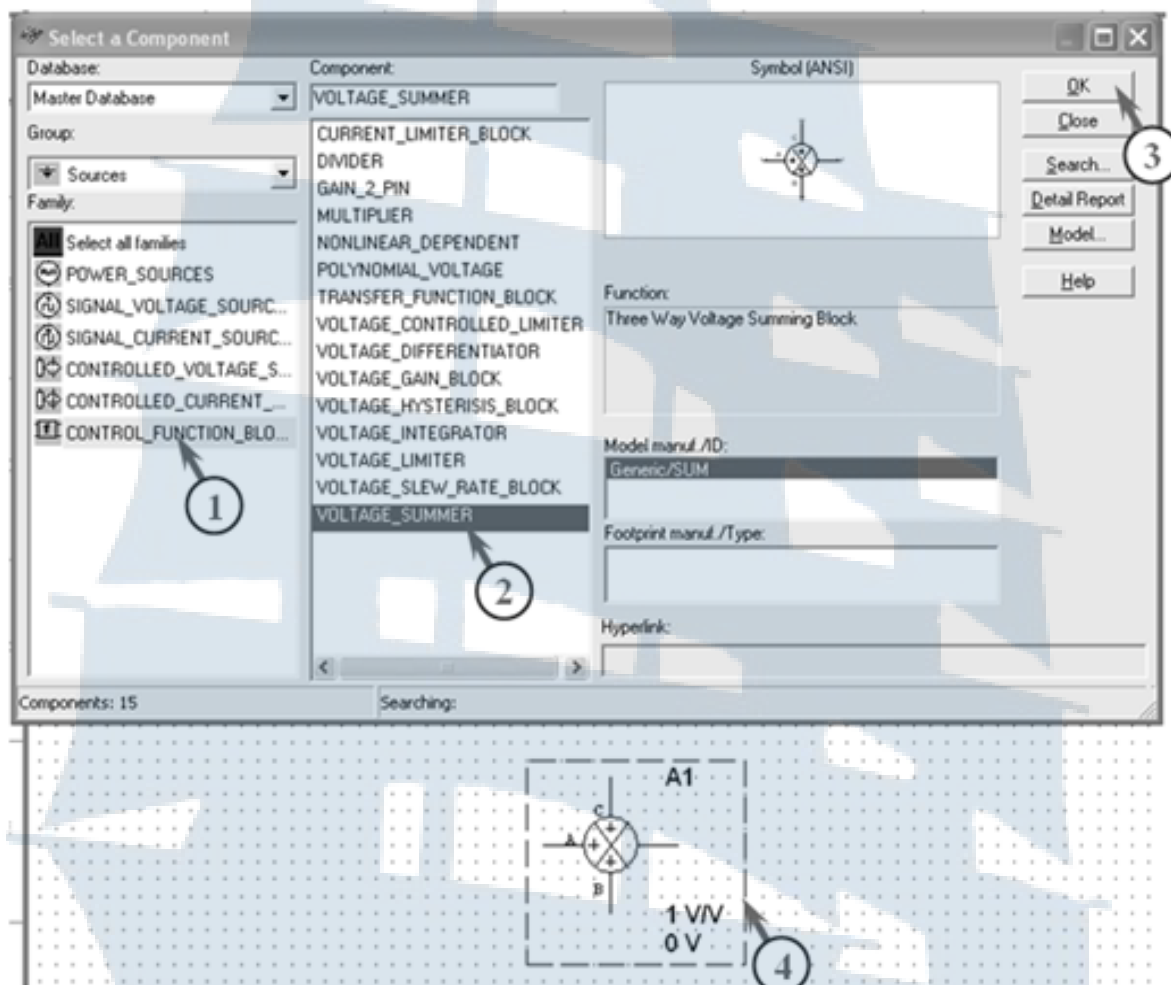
Select a Component

Database:
Master Database
Group:
Sources
Family:
All Select all families
POWER_SOURCES
SIGNAL_VOLTAGE_SOURC...
SIGNAL_CURRENT_SOURC...
CONTROLLED_VOLTAGE_S...
CONTROLLED_CURRENT_...
CONTROL_FUNCTION_BLO...

Component:
VOLTAGE_SUMMER
CURRENT_LIMITER_BLOCK
DIVIDER
GAIN_2_PIN
MULTIPLIER
NONLINEAR_DEPENDENT
POLYNOMIAL_VOLTAGE
TRANSFER_FUNCTION_BLOCK
VOLTAGE_CONTROLLED_LIMITER
VOLTAGE_DIFFERENTIATOR
VOLTAGE_GAIN_BLOCK
VOLTAGE_HYSTERISIS_BLOCK
VOLTAGE_INTEGRATOR
VOLTAGE_LIMITER
VOLTAGE_SLEW_RATE_BLOCK
VOLTAGE_SUMMER

Symbol (ANSI)

Function:
Three Way Voltage Summing Block

Model manuf./ID:
Generic/SUM

Footprint manuf./Type:

Hyperlink:

OK
Close
Search...
Detail Report
Model...
Help

Components: 15
Searching:

1
2
3
4

A1
C
A
B
1 V/V
0 V